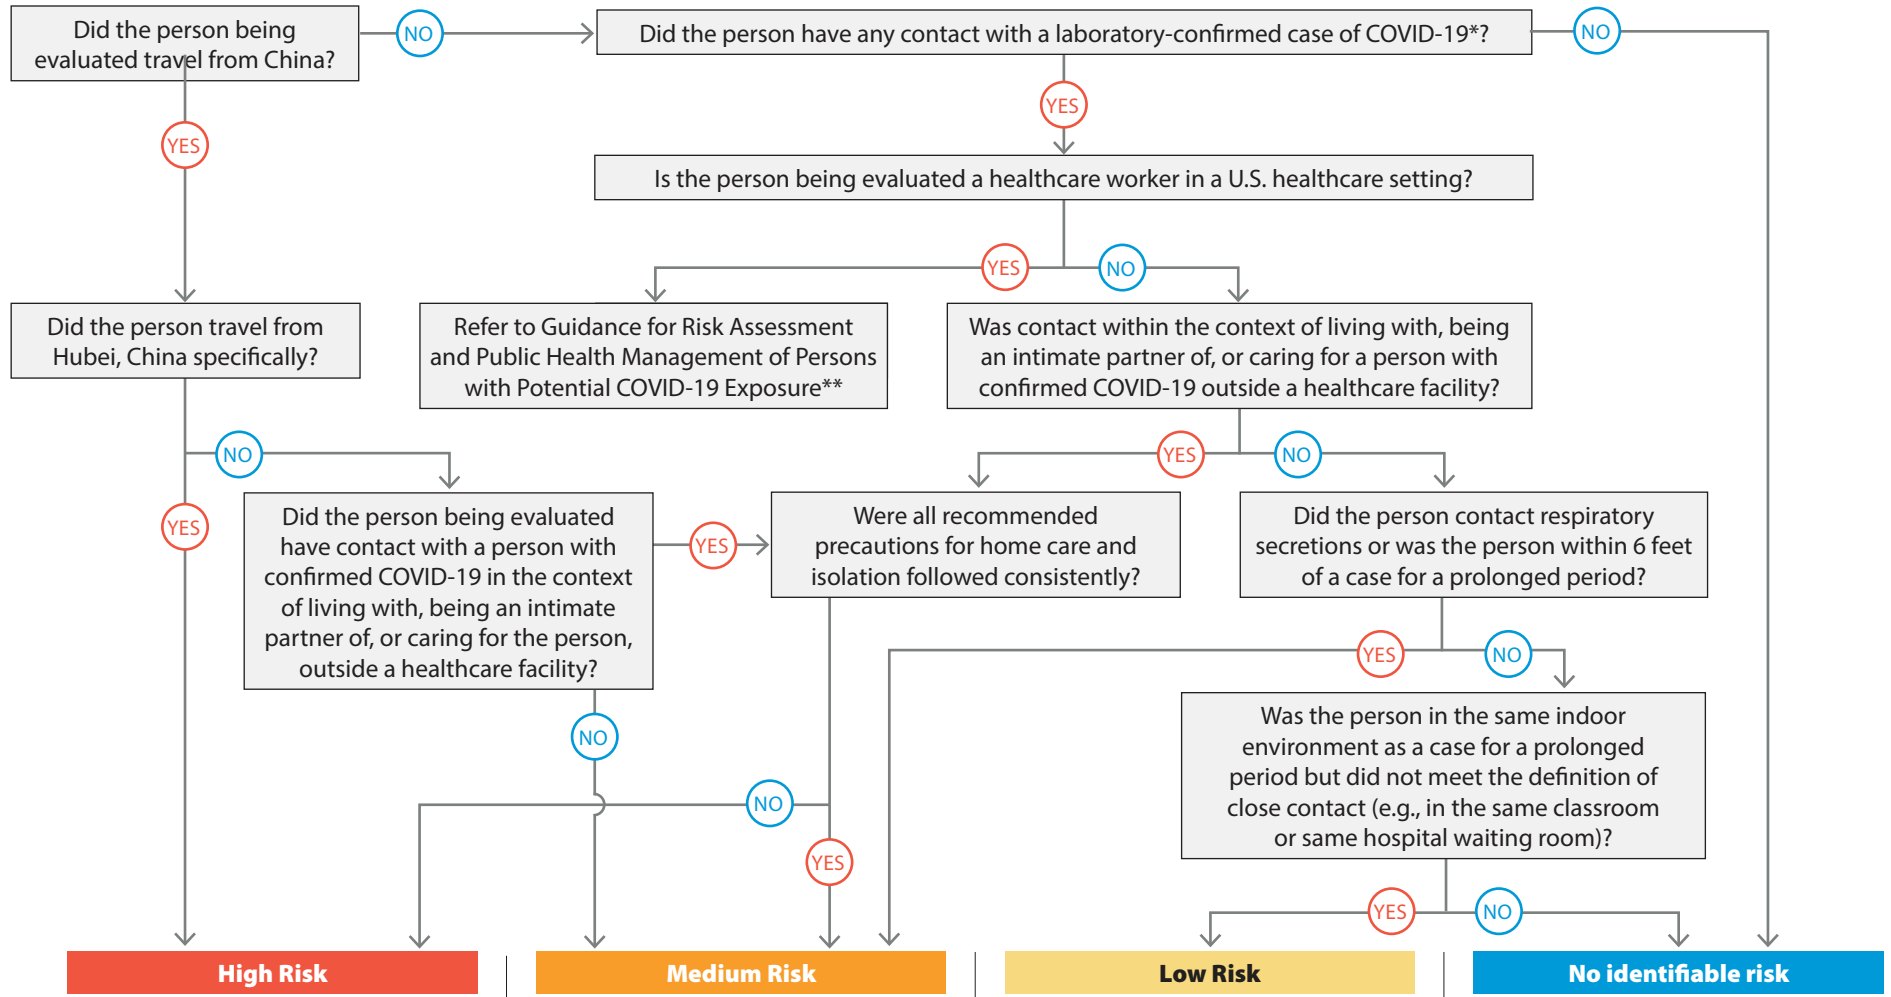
Did the person being evaluated travel from China?

NO

Did the person have any contact with a laboratory-confirmed case of COVID-19*?

NO

YES

YES

Is the person being evaluated a healthcare worker in a U.S. healthcare setting?

YES

NO

Did the person travel from Hubei, China specifically?

Refer to Guidance for Risk Assessment and Public Health Management of Persons with Potential COVID-19 Exposure**

Was contact within the context of living with, being an intimate partner of, or caring for a person with confirmed COVID-19 outside a healthcare facility?

NO

YES

NO

YES

Did the person being evaluated have contact with a person with confirmed COVID-19 in the context of living with, being an intimate partner of, or caring for the person, outside a healthcare facility?

YES

Were all recommended precautions for home care and isolation followed consistently?

Did the person contact respiratory secretions or was the person within 6 feet of a case for a prolonged period?

YES

NO

Was the person in the same indoor environment as a case for a prolonged period but did not meet the definition of close contact (e.g., in the same classroom or same hospital waiting room)?

NO

NO

YES

YES

NO

High Risk

Medium Risk

Low Risk

No identifiable risk